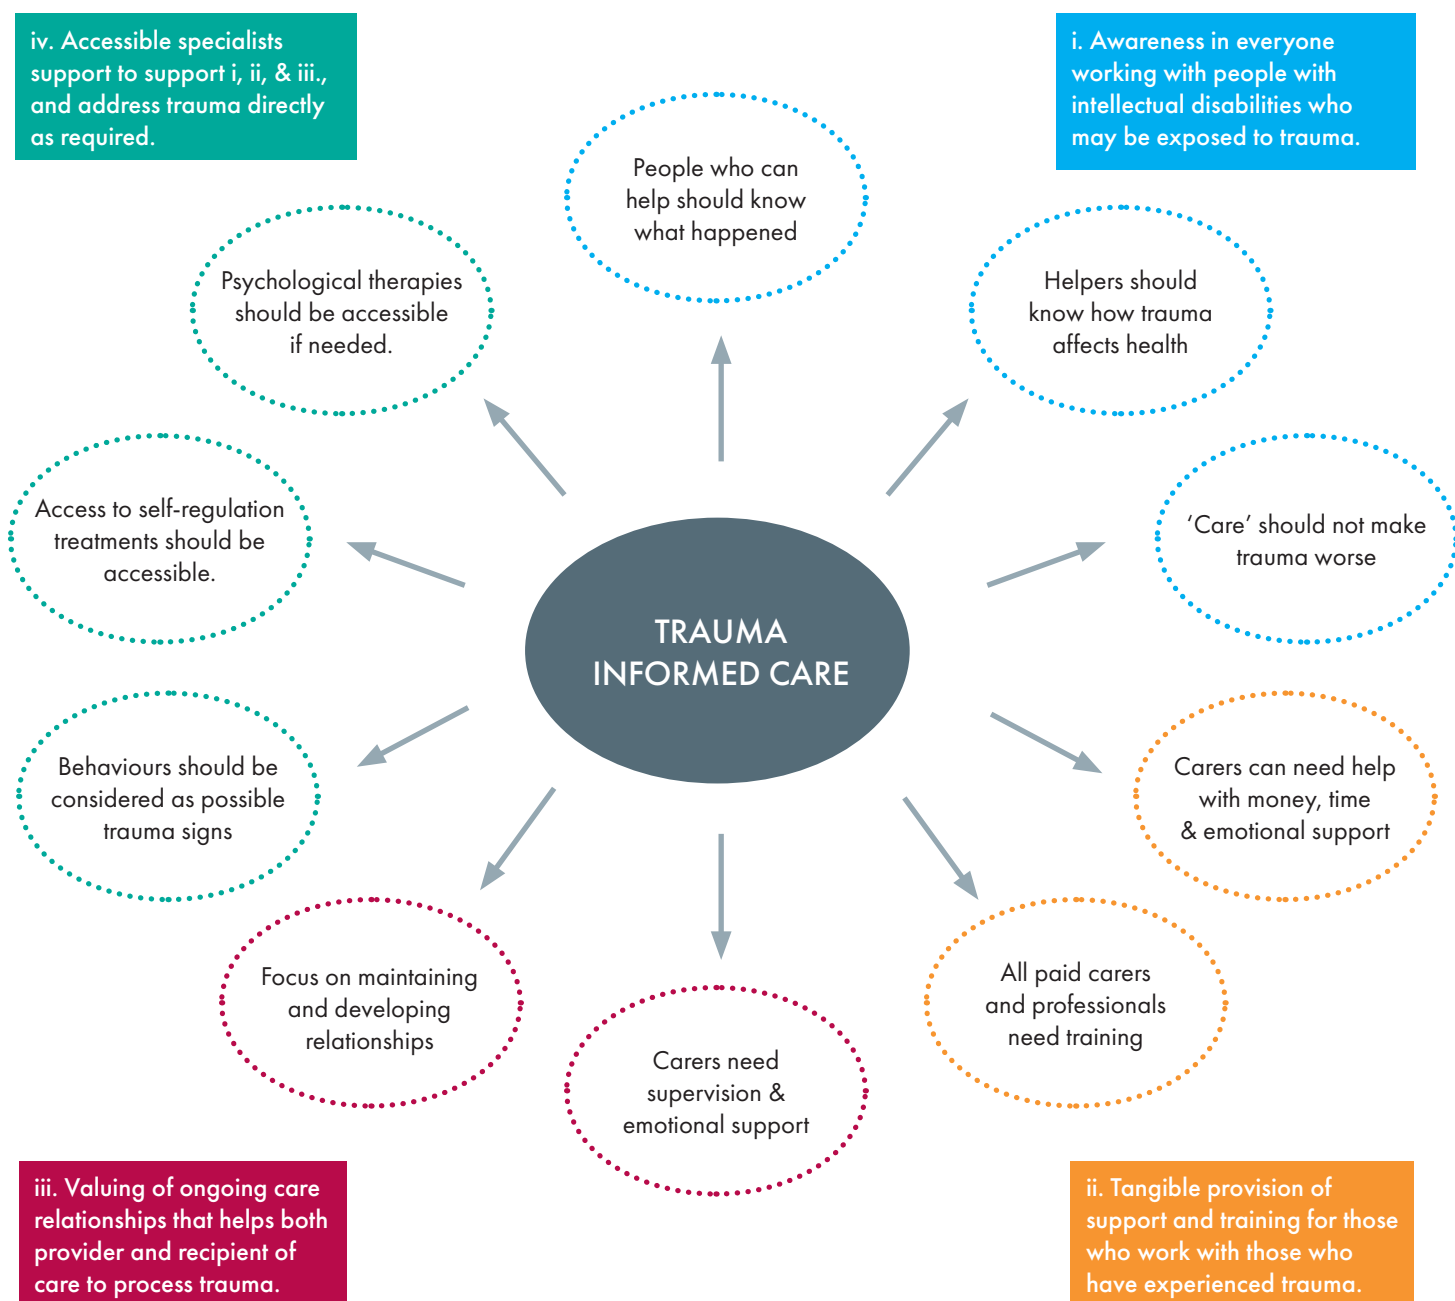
iv. Accessible specialists support to support i, ii, & iii., and address trauma directly as required.

i. Awareness in everyone working with people with intellectual disabilities who may be exposed to trauma.

People who can help should know what happened

Psychological therapies should be accessible if needed.

Helpers should know how trauma affects health

Access to self-regulation treatments should be accessible.

'Care' should not make trauma worse

TRAUMA INFORMED CARE

Behaviours should be considered as possible trauma signs

Carers can need help with money, time & emotional support

Focus on maintaining and developing relationships

All paid carers and professionals need training

Carers need supervision & emotional support

iii. Valuing of ongoing care relationships that helps both provider and recipient of care to process trauma.

ii. Tangible provision of support and training for those who work with those who have experienced trauma.